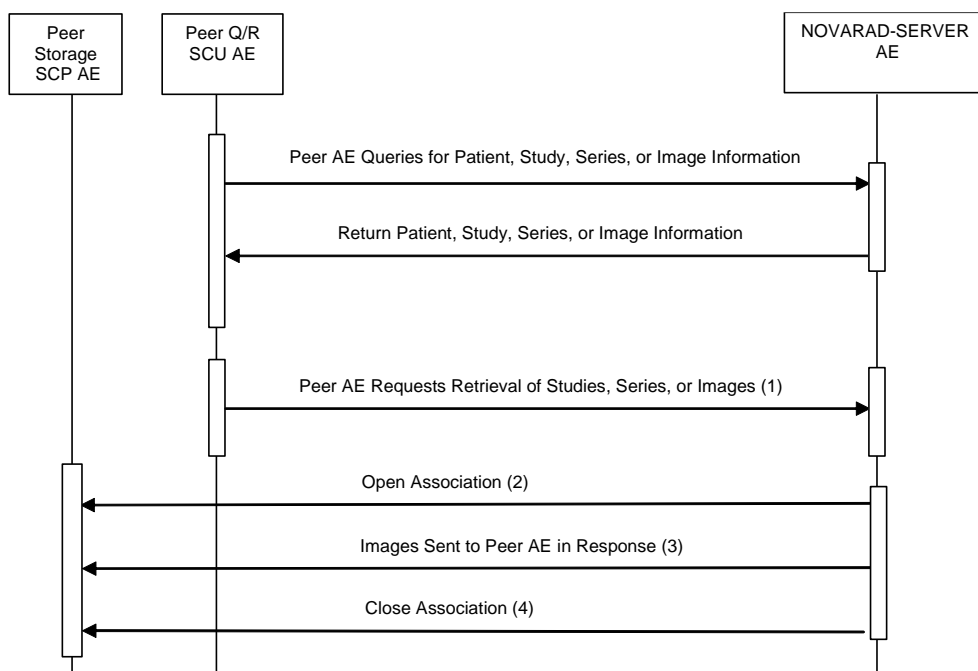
Peer Storage SCP AE

Peer Q/R SCU AE

NOVARAD-SERVER AE

Peer AE Queries for Patient, Study, Series, or Image Information

Return Patient, Study, Series, or Image Information

Peer AE Requests Retrieval of Studies, Series, or Images (1)

Open Association (2)

Images Sent to Peer AE in Response (3)

Close Association (4)